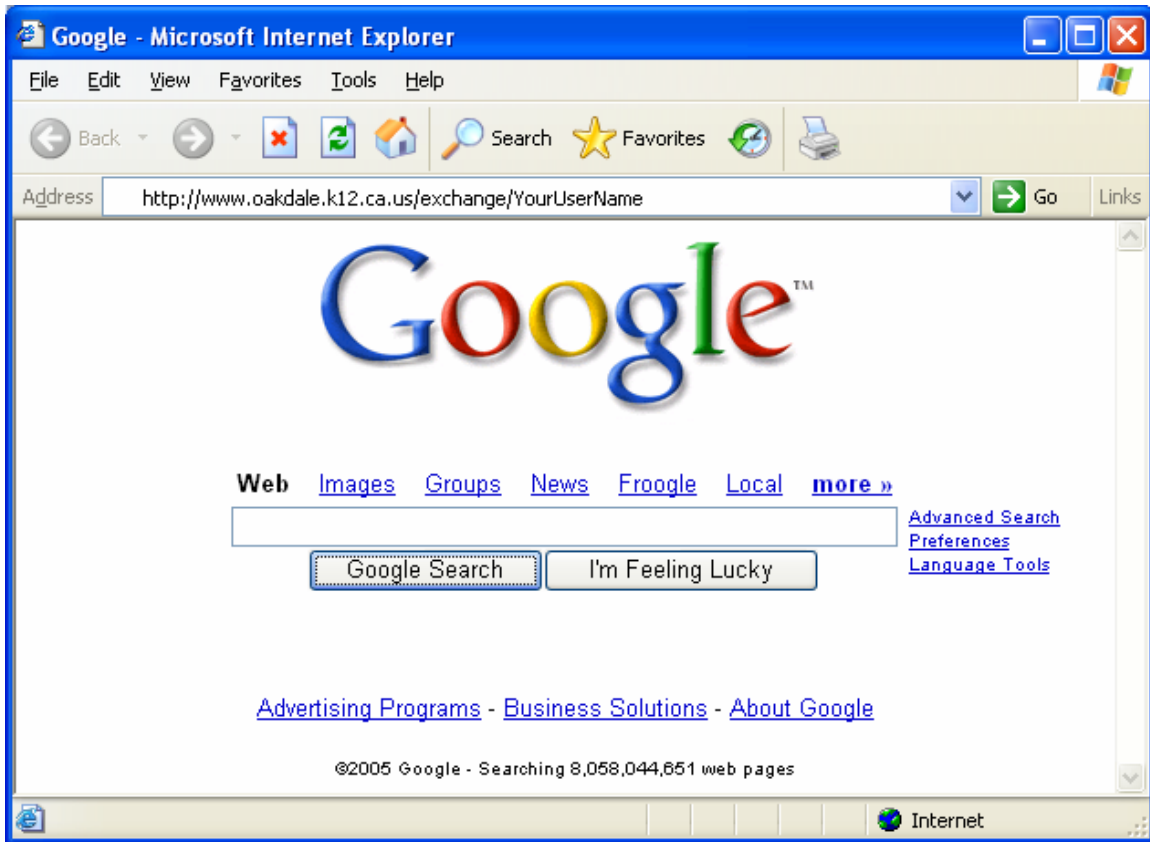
Google - Microsoft Internet Explorer

File Edit View Favorites Tools Help

Back Search Favorites

Address http://www.oakdale.k12.ca.us/exchange/YourUserName Go Links

Google™

Web Images Groups News Froogle Local more »

Advanced Search
Preferences
Language Tools

Google Search I'm Feeling Lucky

Advertising Programs - Business Solutions - About Google

©2005 Google - Searching 8,058,044,651 web pages

Internet